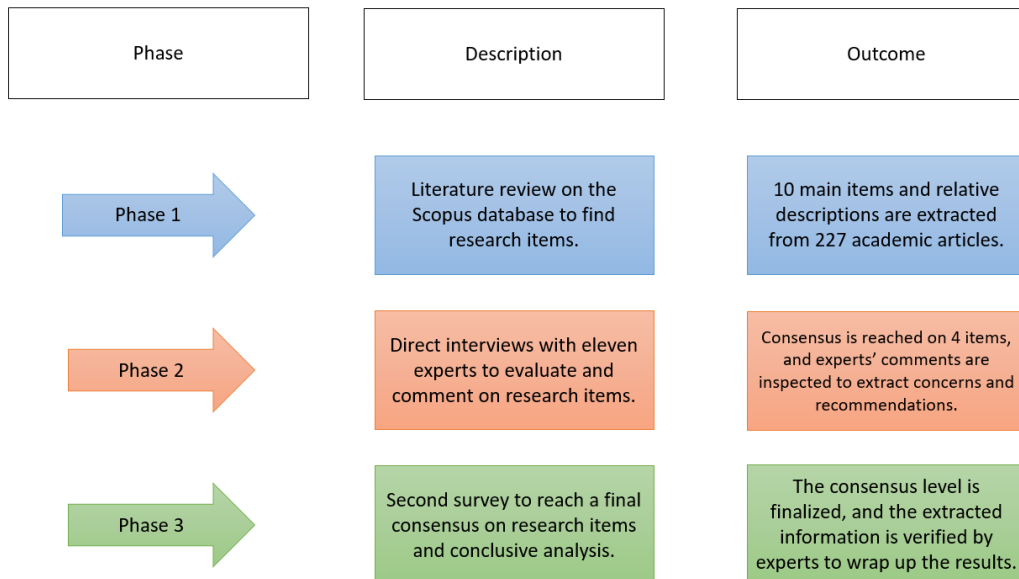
Phase

Description

Outcome

Phase 1

Literature review on the Scopus database to find research items.

10 main items and relative descriptions are extracted from 227 academic articles.

Phase 2

Direct interviews with eleven experts to evaluate and comment on research items.

Consensus is reached on 4 items, and experts' comments are inspected to extract concerns and recommendations.

Phase 3

Second survey to reach a final consensus on research items and conclusive analysis.

The consensus level is finalized, and the extracted information is verified by experts to wrap up the results.